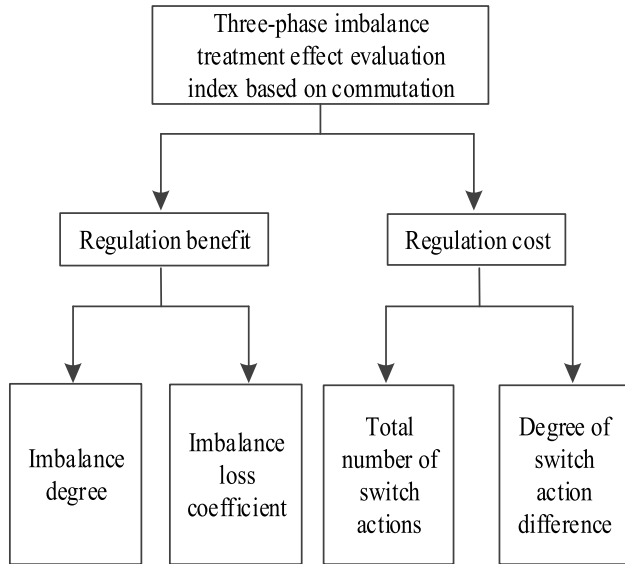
Three-phase imbalance treatment effect evaluation index based on commutation

Regulation benefit

Regulation cost

Imbalance degree

Imbalance loss coefficient

Total number of switch actions

Degree of switch action difference